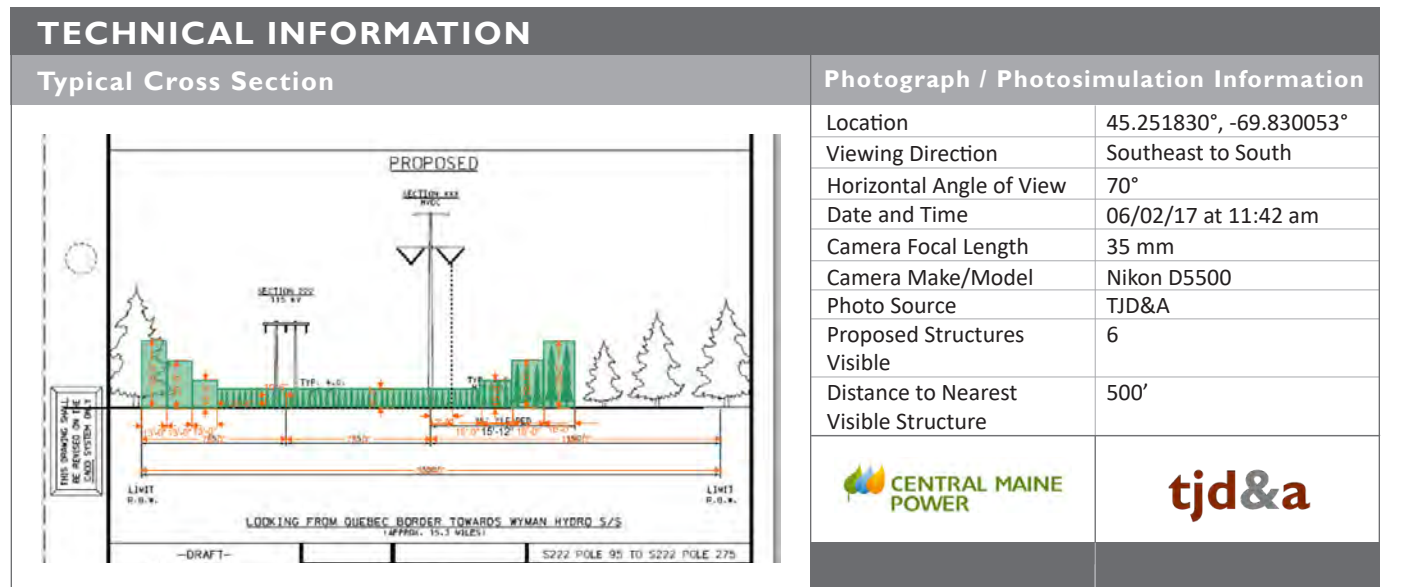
TECHNICAL INFORMATION

Typical Cross Section

PROPOSED

SECTION XXX
HVDC

SECTION 222
115 kV

TYP.

THIS DRAWING SHALL BE REVISED ON THE CADD SYSTEM ONLY

LIMIT R.O.W.

LIMIT R.O.W.

LOOKING FROM QUEBEC BORDER TOWARDS WYMAN HYDRO S/S
(APPROX. 15.3 MILES)

-DRAFT-

S222 POLE 95 TO S222 POLE 275

Photograph / Photosimulation Information

| Location | 45.251830°, -69.830053° |
|---|---|
| Viewing Direction | Southeast to South |
| Horizontal Angle of View | 70° |
| Date and Time | 06/02/17 at 11:42 am |
| Camera Focal Length | 35 mm |
| Camera Make/Model | Nikon D5500 |
| Photo Source | TJD&A |
| Proposed Structures Visible | 6 |
| Distance to Nearest Visible Structure | 500’ |

CENTRAL MAINE POWER

tjd&a